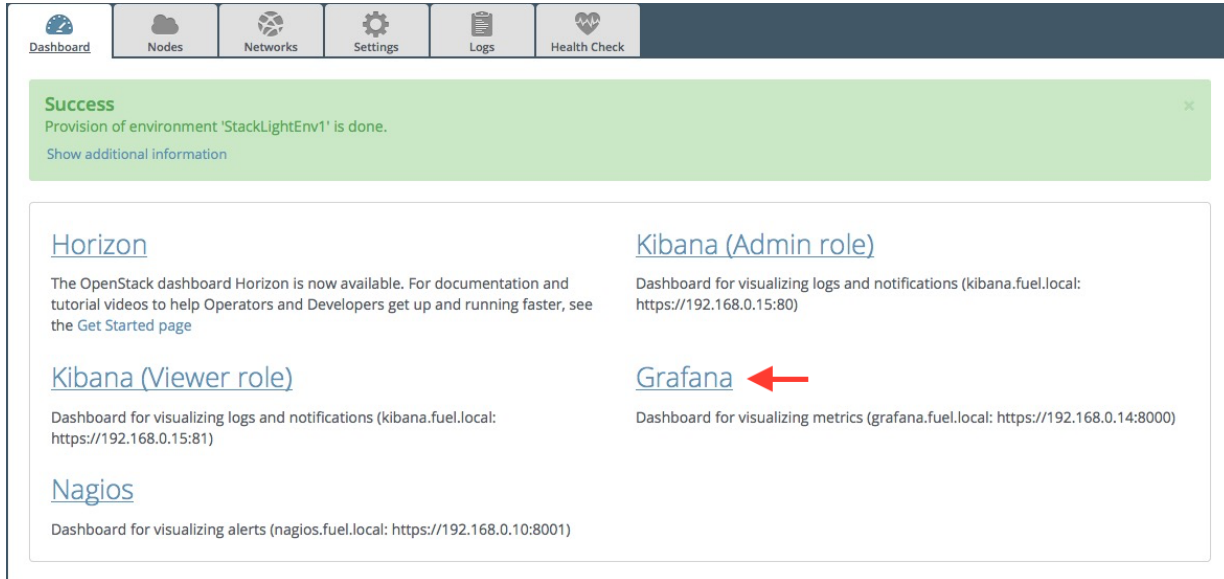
Dashboard Nodes Networks Settings Logs Health Check

Success
Provision of environment 'StackLightEnv1' is done.
Show additional information

×

Horizon

The OpenStack dashboard Horizon is now available. For documentation and tutorial videos to help Operators and Developers get up and running faster, see the Get Started page

Kibana (Viewer role)

Dashboard for visualizing logs and notifications (kibana.fuel.local: https://192.168.0.15:81)

Nagios

Dashboard for visualizing alerts (nagios.fuel.local: https://192.168.0.10:8001)

Kibana (Admin role)

Dashboard for visualizing logs and notifications (kibana.fuel.local: https://192.168.0.15:80)

Grafana

Dashboard for visualizing metrics (grafana.fuel.local: https://192.168.0.14:8000)